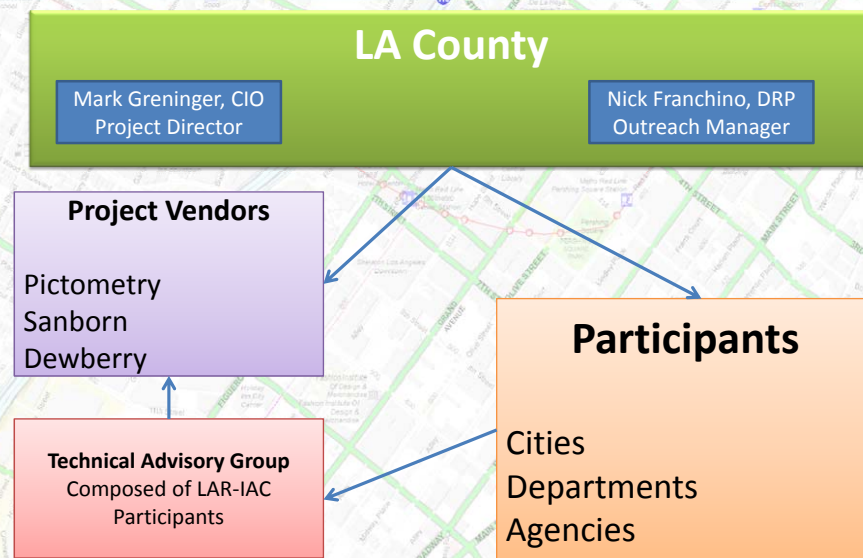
LA County

Mark Greninger, CIO
Project Director

Nick Franchino, DRP
Outreach Manager

Project Vendors

Pictometry
Sanborn
Dewberry

Participants

Cities
Departments
Agencies

Technical Advisory Group
Composed of LAR-IAC Participants